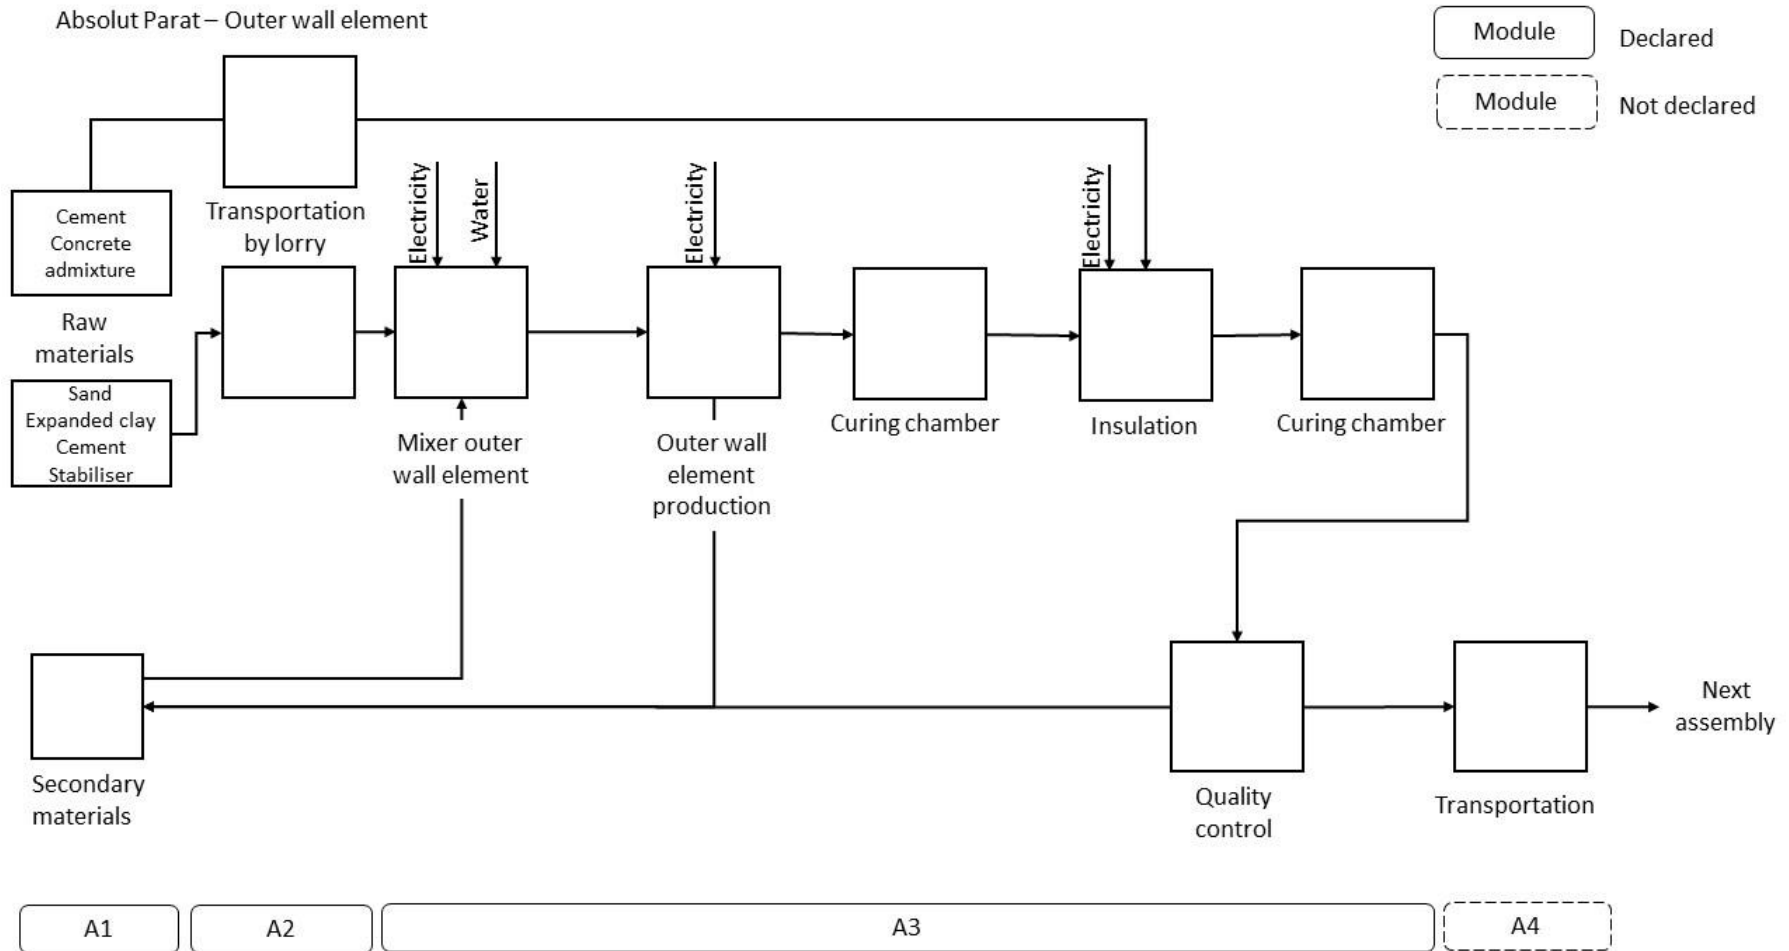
Absolut Parat – Outer wall element

Module Declared

Module Not declared

Cement
Concrete
admixture

Transportation by lorry

Electricity

Water

Electricity

Electricity

Raw materials

Sand
Expanded clay
Cement
Stabiliser

Mixer outer wall element

Outer wall element production

Curing chamber

Insulation

Curing chamber

Secondary materials

Quality control

Transportation

Next assembly

A1

A2

A3

A4